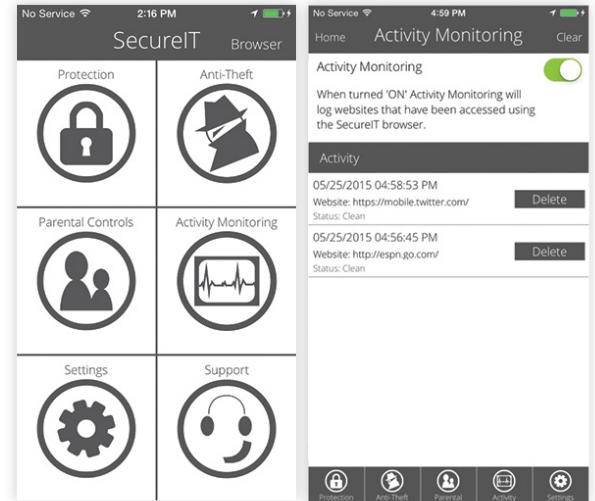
No Service 2:16 PM

SecureIT Browser

Protection

Anti-Theft

Parental Controls

Activity Monitoring

Settings

Support

No Service 4:59 PM

Home Activity Monitoring Clear

Activity Monitoring

When turned 'ON' Activity Monitoring will log websites that have been accessed using the SecureIT browser.

Activity

05/25/2015 04:58:53 PM
Website: https://mobile.twitter.com/
Status: Clean
Delete

05/25/2015 04:56:45 PM
Website: http://espn.go.com/
Status: Clean
Delete

Protection Anti-Theft Parental Activity Settings